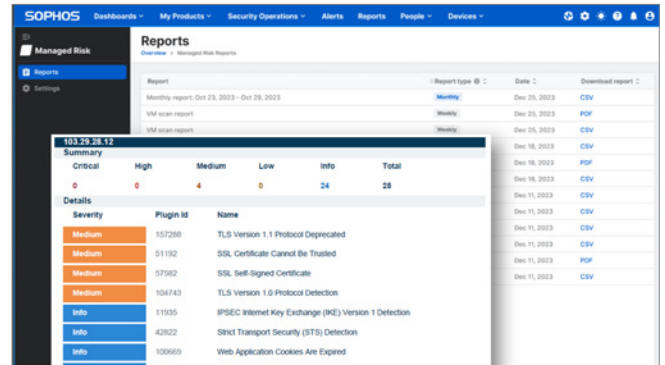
SOPHOS Dashboards My Products Security Operations Alerts Reports People Devices

Managed Risk

Reports

Settings

Reports

Overview > Managed Risk Reports

| Report | Report type | Date | Download report |
|---|---|---|---|
| Monthly report: Oct 23, 2023 - Oct 29, 2023 | Monthly | Dec 25, 2023 | CSV |
| VM scan report | Weekly | Dec 25, 2023 | PDF |
| VM scan report | Weekly | Dec 25, 2023 | CSV |
| | | Dec 18, 2023 | CSV |
| | | Dec 18, 2023 | PDF |
| | | Dec 18, 2023 | CSV |
| | | Dec 11, 2023 | CSV |
| | | Dec 11, 2023 | CSV |
| | | Dec 11, 2023 | CSV |
| | | Dec 11, 2023 | CSV |
| | | Dec 11, 2023 | PDF |
| | | Dec 11, 2023 | CSV |

103.29.28.12

Summary

| Critical | High | Medium | Low | Info | Total |
|---|---|---|---|---|---|
| 0 | 0 | 4 | 0 | 24 | 28 |

Details

| Severity | Plugin Id | Name |
|---|---|---|
| Medium | 157288 | TLS Version 1.1 Protocol Deprecated |
| Medium | 51192 | SSL Certificate Cannot Be Trusted |
| Medium | 57582 | SSL Self-Signed Certificate |
| Medium | 104743 | TLS Version 1.0 Protocol Detection |
| Info | 11935 | IPSEC Internet Key Exchange (IKE) Version 1 Detection |
| Info | 42822 | Strict Transport Security (STS) Detection |
| Info | 100669 | Web Application Cookies Are Expired |